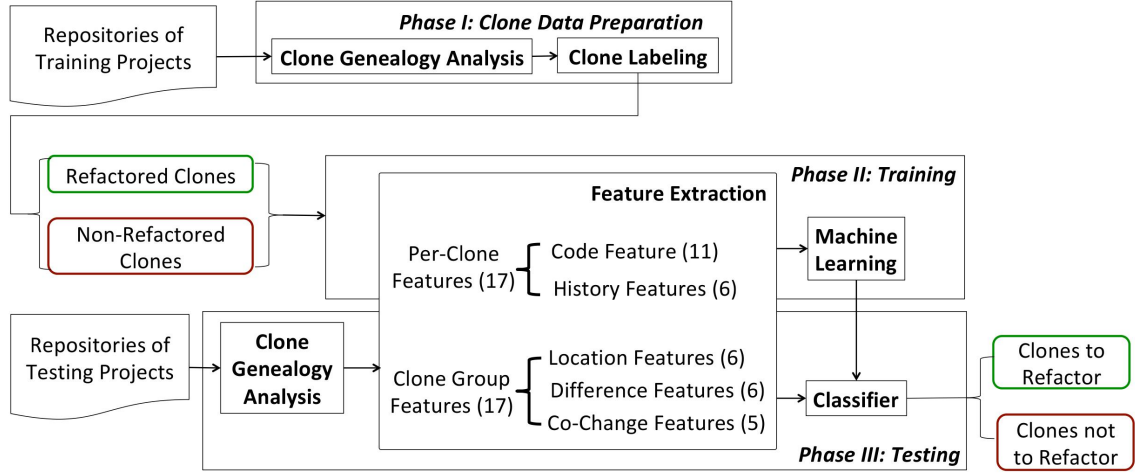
Repositories of Training Projects

Phase I: Clone Data Preparation

Clone Genealogy Analysis

Clone Labeling

Refactored Clones

Non-Refactored Clones

Phase II: Training

Feature Extraction

Per-Clone Features (17)

Code Feature (11)

History Features (6)

Machine Learning

Repositories of Testing Projects

Clone Genealogy Analysis

Clone Group Features (17)

Location Features (6)

Difference Features (6)

Co-Change Features (5)

Classifier

Clones to Refactor

Clones not to Refactor

Phase III: Testing